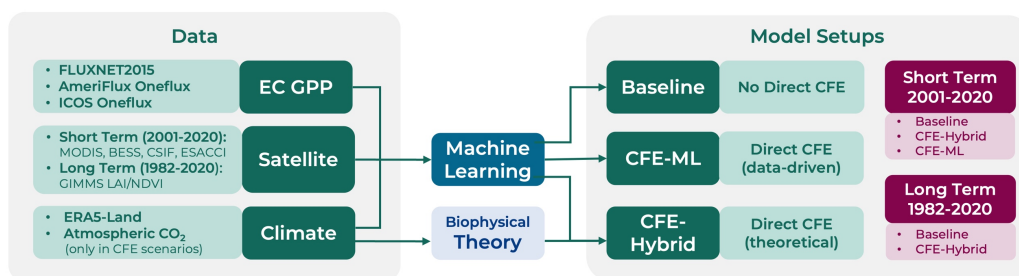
Data

- FLUXNET2015
- AmeriFlux Oneflux
- ICOS Oneflux

EC GPP

- Short Term (2001-2020): MODIS, BESS, CSIF, ESACCI
- Long Term (1982-2020): GIMMS LAI/NDVI

Satellite

- ERA5-Land
- Atmospheric $CO_2$ (only in CFE scenarios)

Climate

Machine Learning

Biophysical Theory

Model Setups

Baseline

No Direct CFE

CFE-ML

Direct CFE (data-driven)

CFE-Hybrid

Direct CFE (theoretical)

Short Term 2001-2020

- Baseline
- CFE-Hybrid
- CFE-ML

Long Term 1982-2020

- Baseline
- CFE-Hybrid